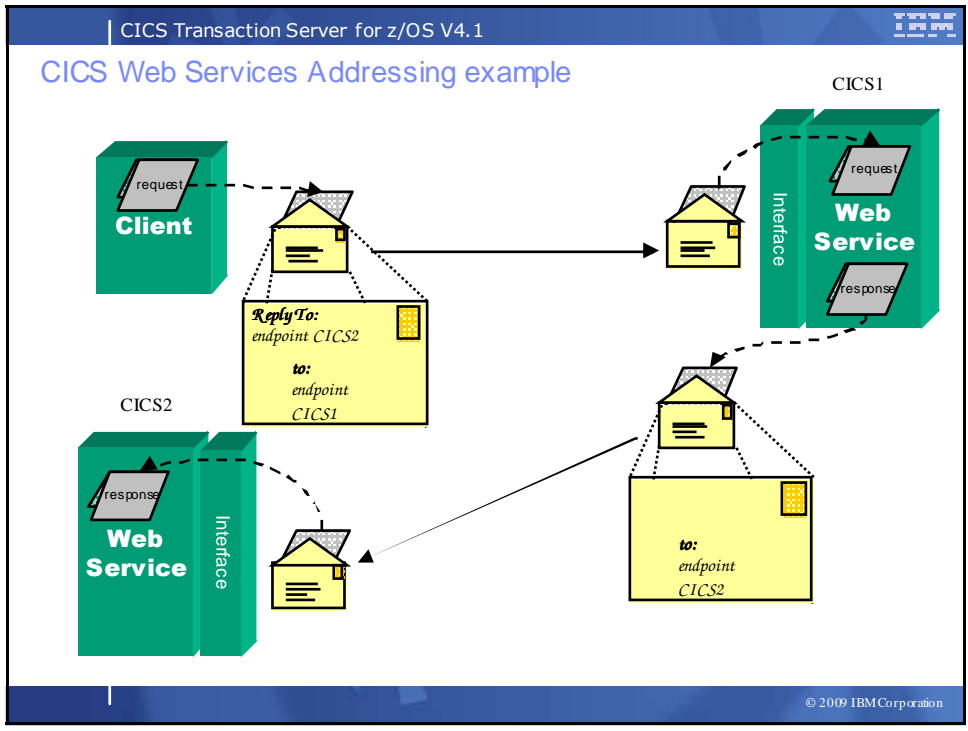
CICS Transaction Server for z/OS V4.1

IBM

CICS Web Services Addressing example

CICS1

request

Client

Interface

request

Web Service

response

ReplyTo:
endpoint CICS2

to:
endpoint
CICS1

CICS2

response

Web Service

Interface

to:
endpoint
CICS2

© 2009 IBM Corporation